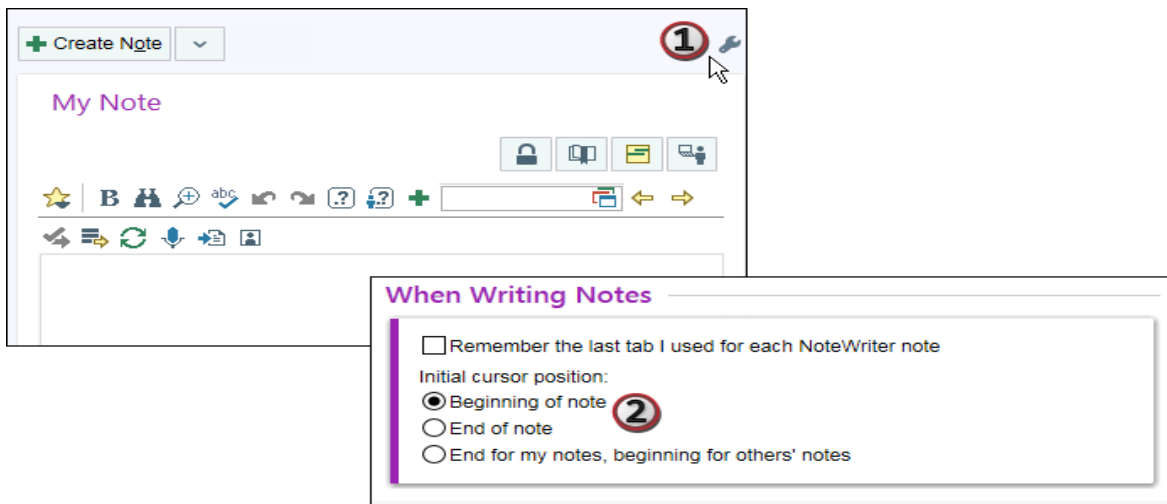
Create Note

1

My Note

abc

When Writing Notes

Remember the last tab I used for each NoteWriter note

Initial cursor position:

Beginning of note

2

End of note

End for my notes, beginning for others' notes